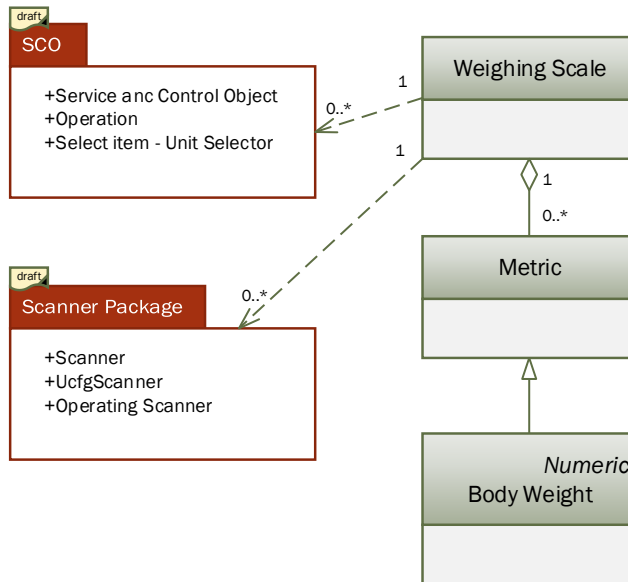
draft
SCO

+Service anc Control Object
+Operation
+Select item - Unit Selector

draft
Scanner Package

+Scanner
+UcfgScanner
+Operating Scanner

Weighing Scale

1
0..*
1
0..*
1
0..*

Metric

Numeric
Body Weight